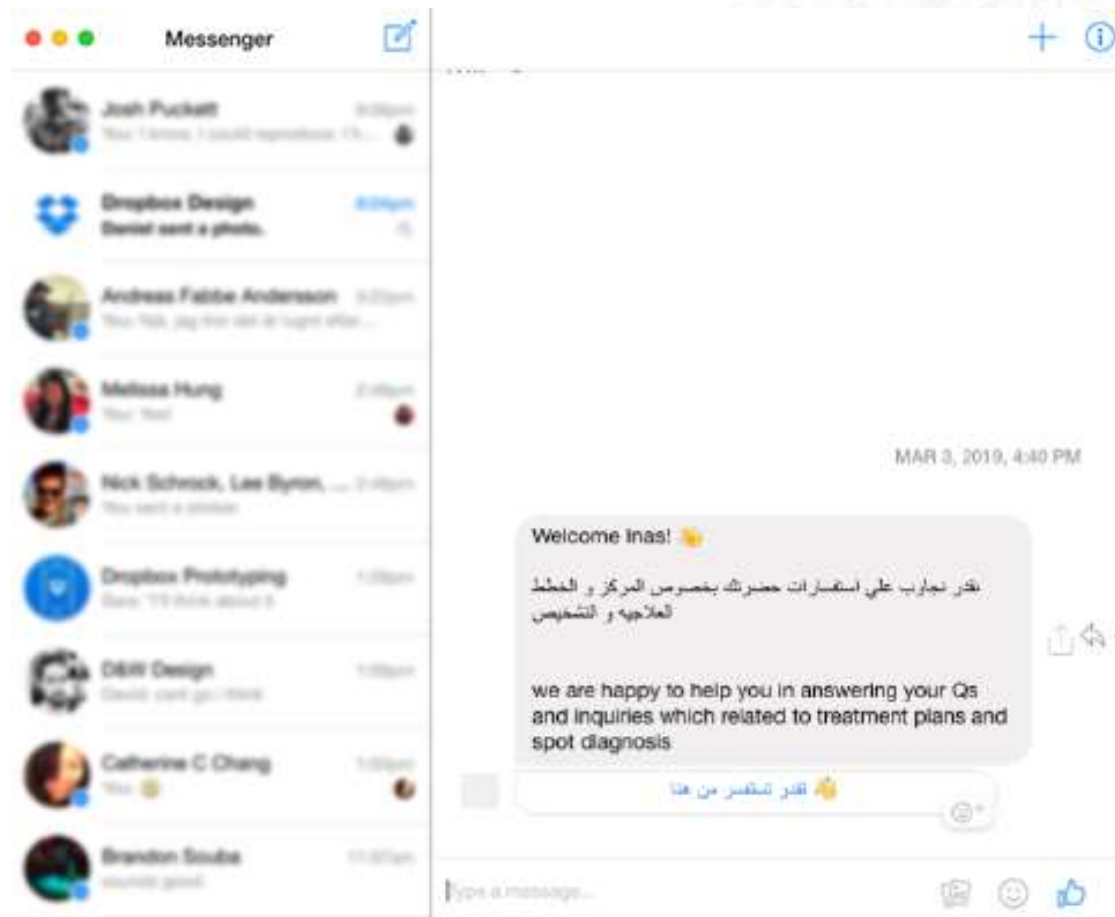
Messenger

Josh Puckett
You: I know, I could reproduce. I'll... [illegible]

Dropbox Design
Daniel sent a photo.

Andreas Fabbe Andersson
You: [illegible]

Melissa Hung
You: Yes!

Nick Schrock, Lee Byron, ...
You sent a sticker.

Dropbox Prototyping
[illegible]

D&W Design
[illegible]

Catherine C Chang
You: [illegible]

Brandon Souba
sounds good

MAR 3, 2019, 4:40 PM

Welcome Inas! 👋

نقدر نجاوب علي استفسارات حضرتك بخصوص المركز و الخطط العلاجيه و التشخيص

we are happy to help you in answering your Qs and inquiries which related to treatment plans and spot diagnosis

👋 نقدر تستفسر من هنا

Type a message...